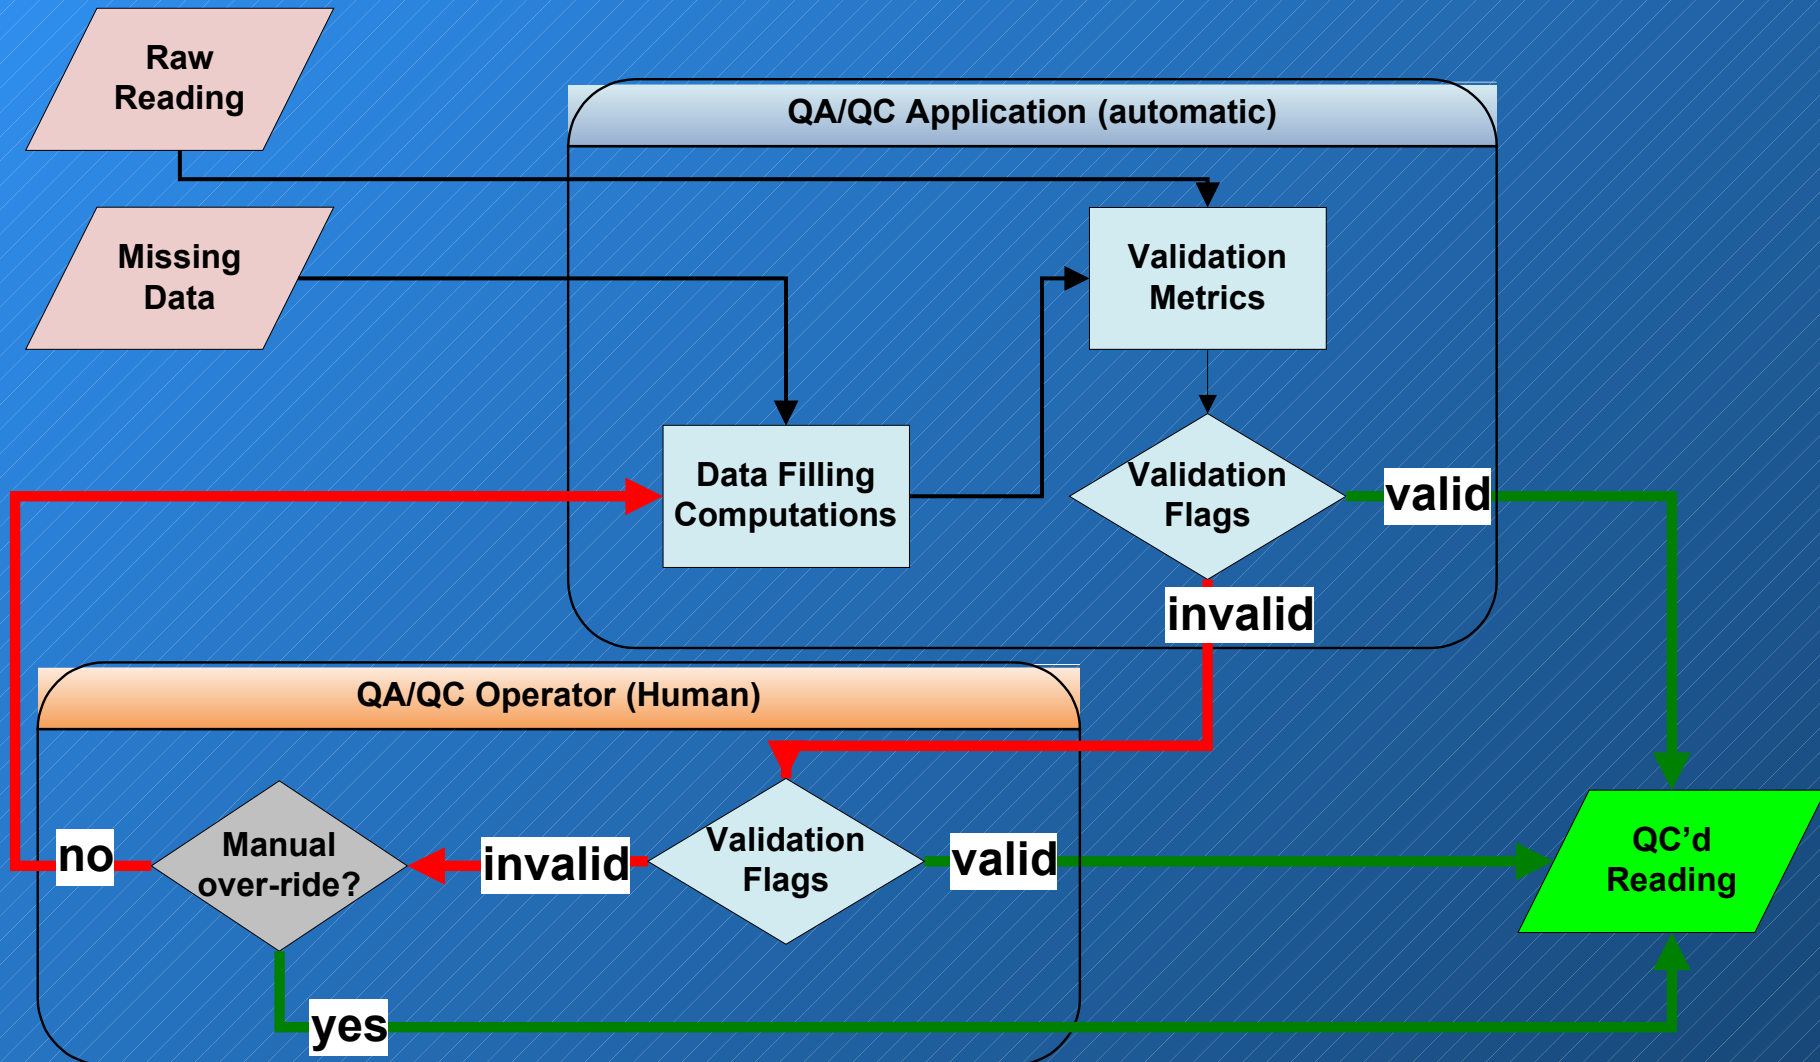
Raw Reading

Missing Data

QA/QC Application (automatic)

Validation Metrics

Data Filling Computations

Validation Flags

valid

invalid

QA/QC Operator (Human)

no

Manual over-ride?

invalid

Validation Flags

valid

QC'd Reading

yes